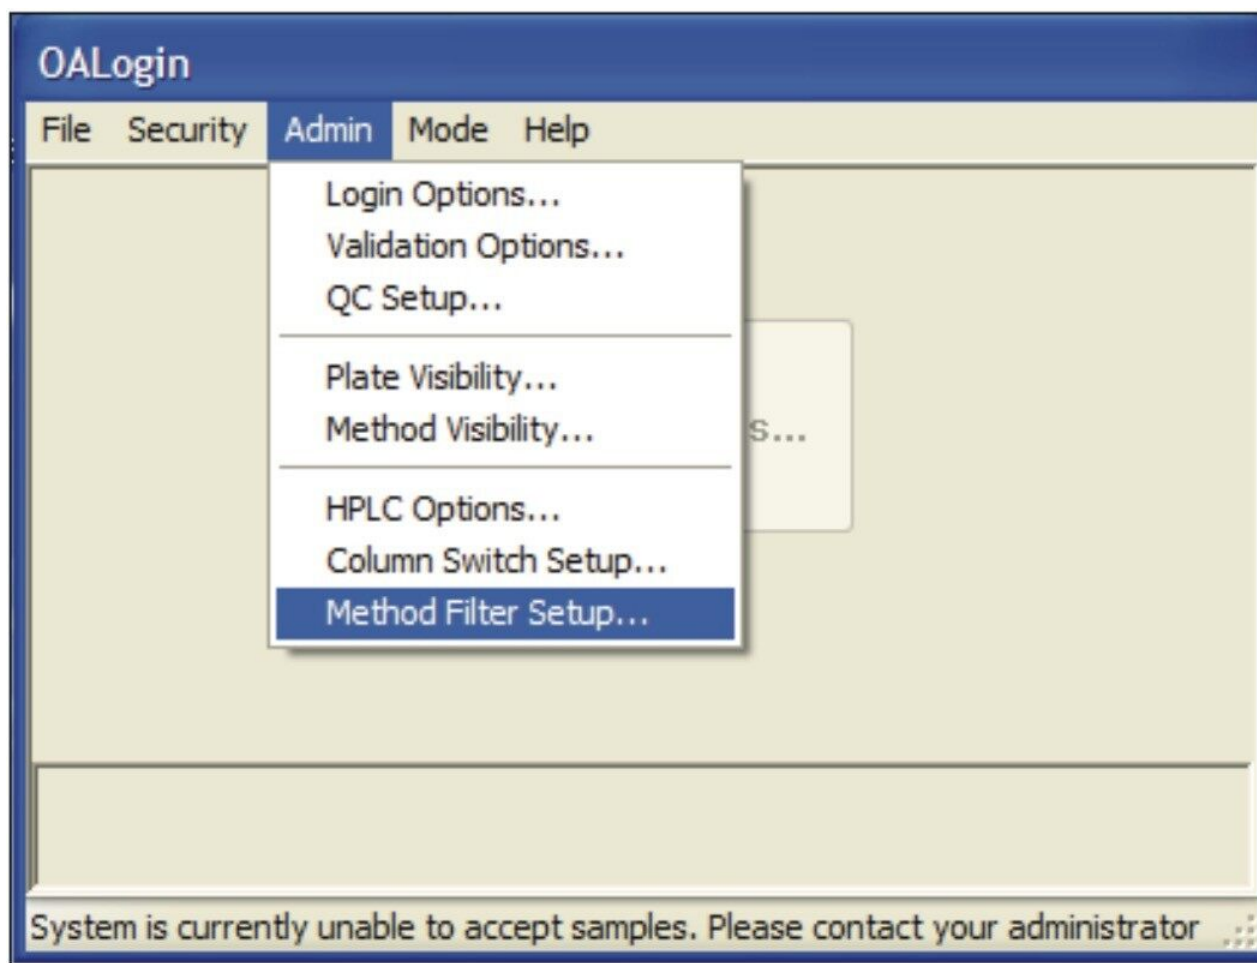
OALogin

File Security Admin Mode Help

Login Options...
Validation Options...
QC Setup...

Plate Visibility...
Method Visibility...

HPLC Options...
Column Switch Setup...
Method Filter Setup...

s...

System is currently unable to accept samples. Please contact your administrator